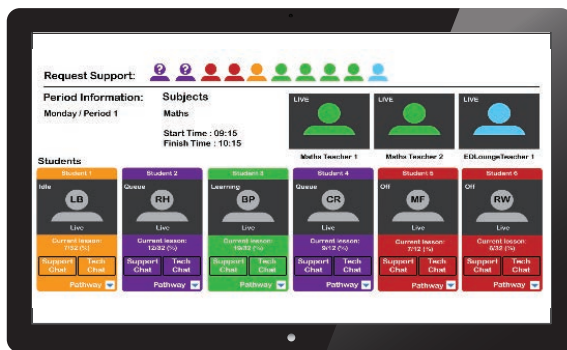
Request Support:

Period Information:
Monday / Period 1

Subjects
Maths

Start Time : 09:15
Finish Time : 10:15

LIVE
Maths Teacher 1

LIVE
Maths Teacher 2

LIVE
EDLoungeTeacher 1

Students

Student 1
Idle
LB
Live
Current lesson: 7/32 (%)
Support Chat
Tech Chat
Pathway

Student 2
Queue
RH
Live
Current lesson: 12/32 (%)
Support Chat
Tech Chat
Pathway

Student 3
Learning
BP
Live
Current lesson: 19/32 (%)
Support Chat
Tech Chat
Pathway

Student 4
Queue
CR
Live
Current lesson: 9/32 (%)
Support Chat
Tech Chat
Pathway

Student 5
Off
MF
Live
Current lesson: 7/32 (%)
Support Chat
Tech Chat
Pathway

Student 6
Off
RW
Live
Current lesson: 6/32 (%)
Support Chat
Tech Chat
Pathway